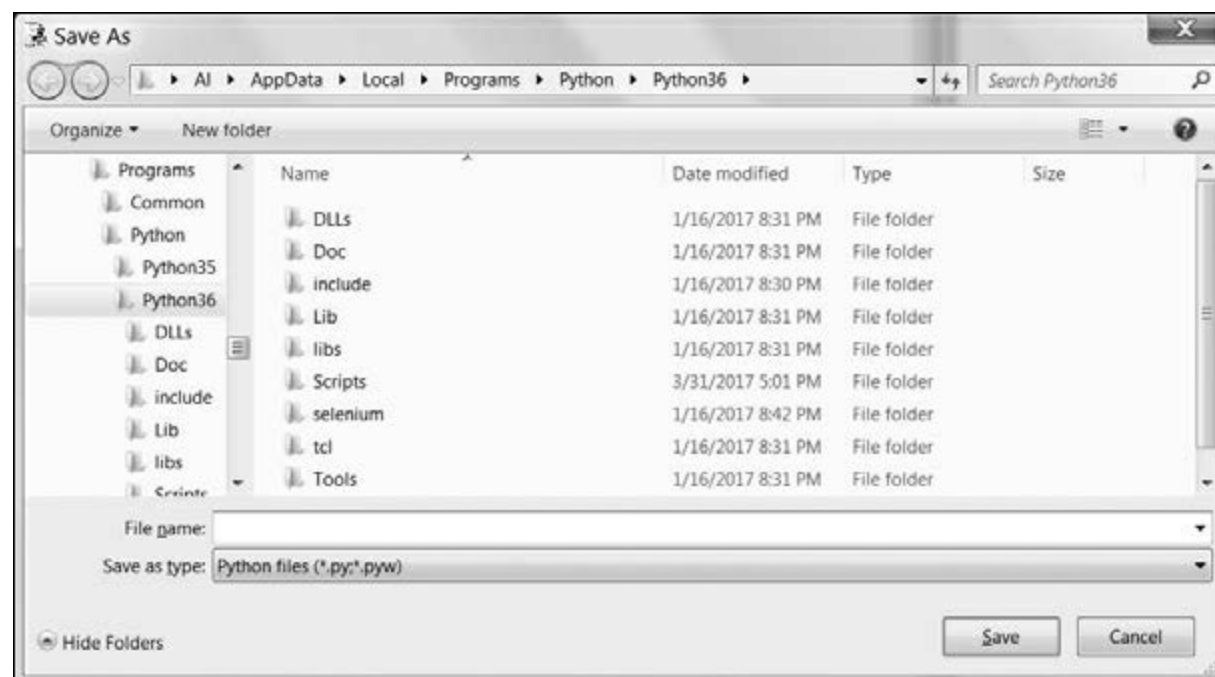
Save As

▸ Al ▸ AppData ▸ Local ▸ Programs ▸ Python ▸ Python36 ▸

Search Python36

Organize ▾ New folder

Programs
Common
Python
Python35
Python36
DLLs
Doc
include
Lib
libs
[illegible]

| Name | Date modified | Type | Size |
|---|---|---|---|
| DLLs | 1/16/2017 8:31 PM | File folder | |
| Doc | 1/16/2017 8:31 PM | File folder | |
| include | 1/16/2017 8:30 PM | File folder | |
| Lib | 1/16/2017 8:31 PM | File folder | |
| libs | 1/16/2017 8:31 PM | File folder | |
| Scripts | 3/31/2017 5:01 PM | File folder | |
| selenium | 1/16/2017 8:42 PM | File folder | |
| tcl | 1/16/2017 8:31 PM | File folder | |
| Tools | 1/16/2017 8:31 PM | File folder | |

File name:

Save as type: Python files (*.py;*.pyw)

Hide Folders

Save

Cancel